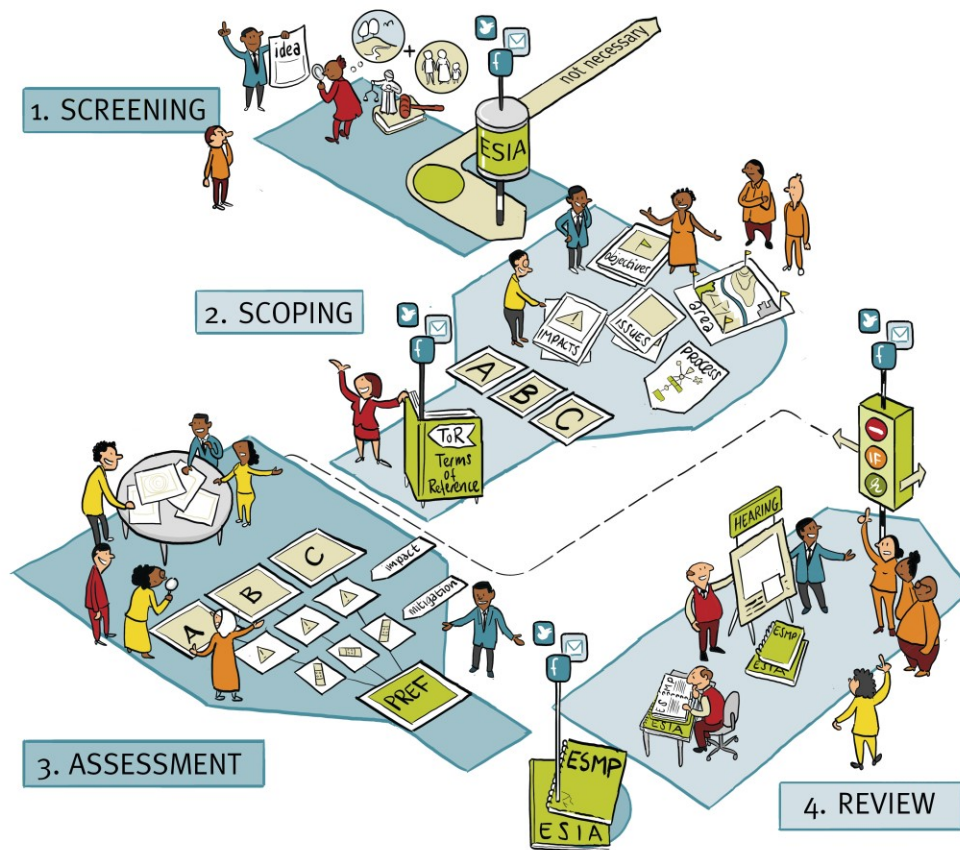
1. SCREENING

idea

+

ESIA

not necessary

2. SCOPING

objectives

IMPACTS

ISSUES

area

PROCESS

A

B

C

ToR
Terms of Reference

3. ASSESSMENT

C

B

A

impact

mitigation

PREF

ESMP

ESIA

HEARING

ESMP

ESIA

ESIA

ESIA

4. REVIEW